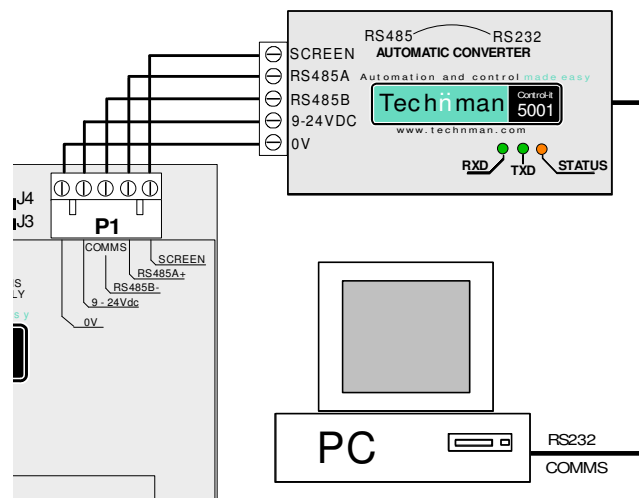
RS485 RS232
AUTOMATIC CONVERTER
SCREEN
RS485A
RS485B
9-24VDC
0V
Automation and control made easy
Technman Control-it 5001
www.technman.com
RXD
TXD
STATUS
J4
J3
P1
COMMS
SCREEN
RS485A+
RS485B-
9 - 24Vdc
0V
S
LY
s y
PC
RS232
COMMS